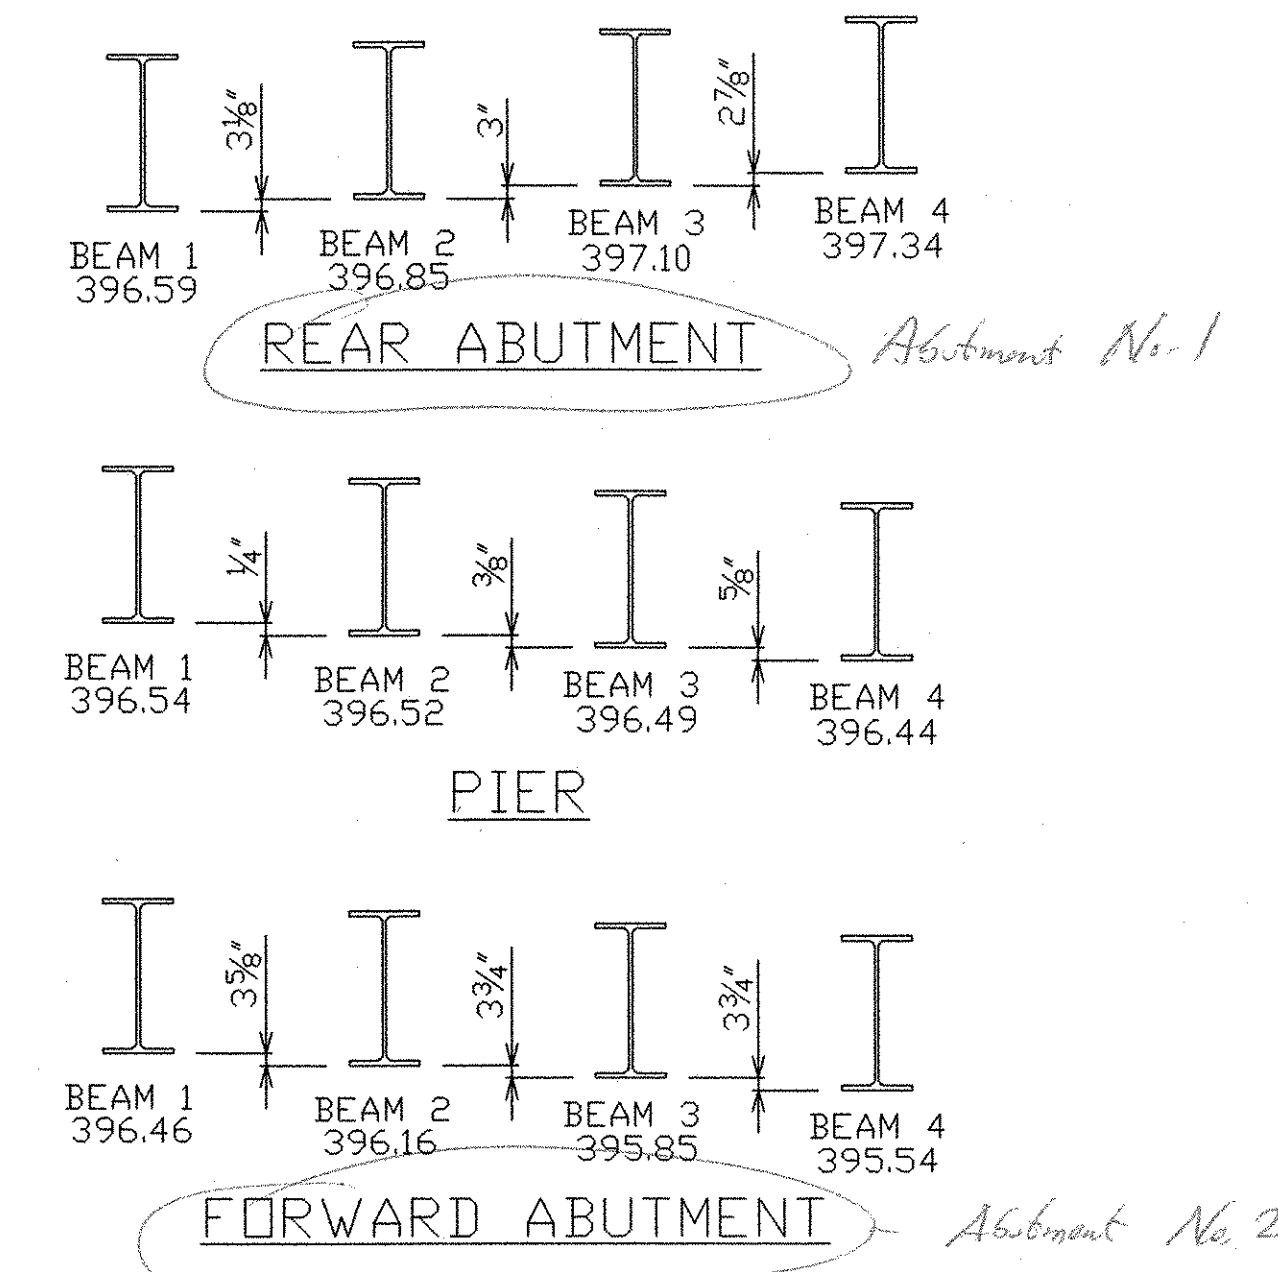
$3\frac{1}{8}''$ $3''$ $2\frac{7}{8}''$

BEAM 1
396.59

BEAM 2
396.85

BEAM 3
397.10

BEAM 4
397.34

REAR ABUTMENT

Abutment No. 1

$\frac{1}{4}''$ $\frac{3}{8}''$ $\frac{5}{8}''$

BEAM 1
396.54

BEAM 2
396.52

BEAM 3
396.49

BEAM 4
396.44

PIER

$3\frac{5}{8}''$ $3\frac{3}{4}''$ $3\frac{3}{4}''$

BEAM 1
396.46

BEAM 2
396.16

BEAM 3
395.85

BEAM 4
395.54

FORWARD ABUTMENT

Abutment No. 2